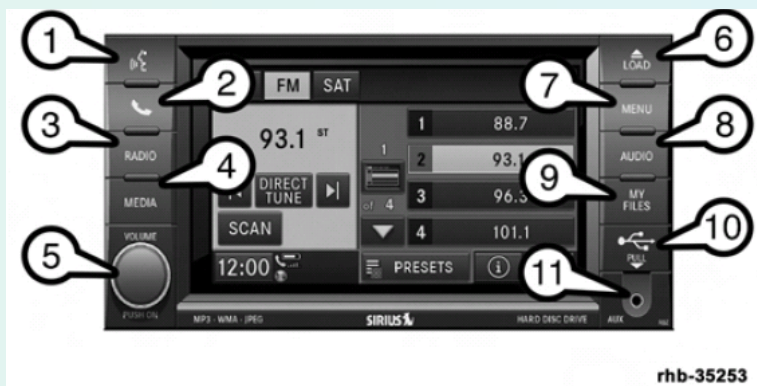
1
2
3
4
5
6
7
8
9
10
11

RADIO
MEDIA
VOLUME
PUSH ON
FM SAT
93.1 ST
DIRECT TUNE
SCAN
12:00
1
of 4
1 88.7
2 93.1
3 96.3
4 101.1
PRESETS
LOAD
MENU
AUDIO
MY FILES
PULL
AUX
MP3 · WMA · JPEG
SIRIUS
HARD DISC DRIVE

rhb-35253